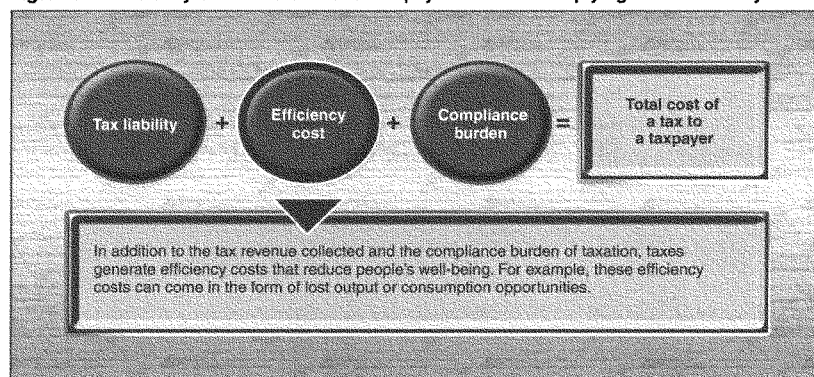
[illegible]

Tax liability + Efficiency cost + Compliance burden = Total cost of a tax to a taxpayer

In addition to the tax revenue collected and the compliance burden of taxation, taxes generate efficiency costs that reduce people's well-being. For example, these efficiency costs can come in the form of lost output or consumption opportunities.